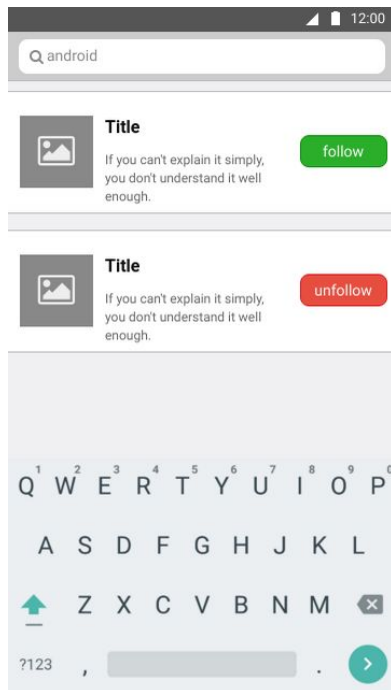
12:00

android

Title

If you can't explain it simply, you don't understand it well enough.

follow

Title

If you can't explain it simply, you don't understand it well enough.

unfollow

1 2 3 4 5 6 7 8 9 0
Q W E R T Y U I O P

A S D F G H J K L

Z X C V B N M

?123 , .